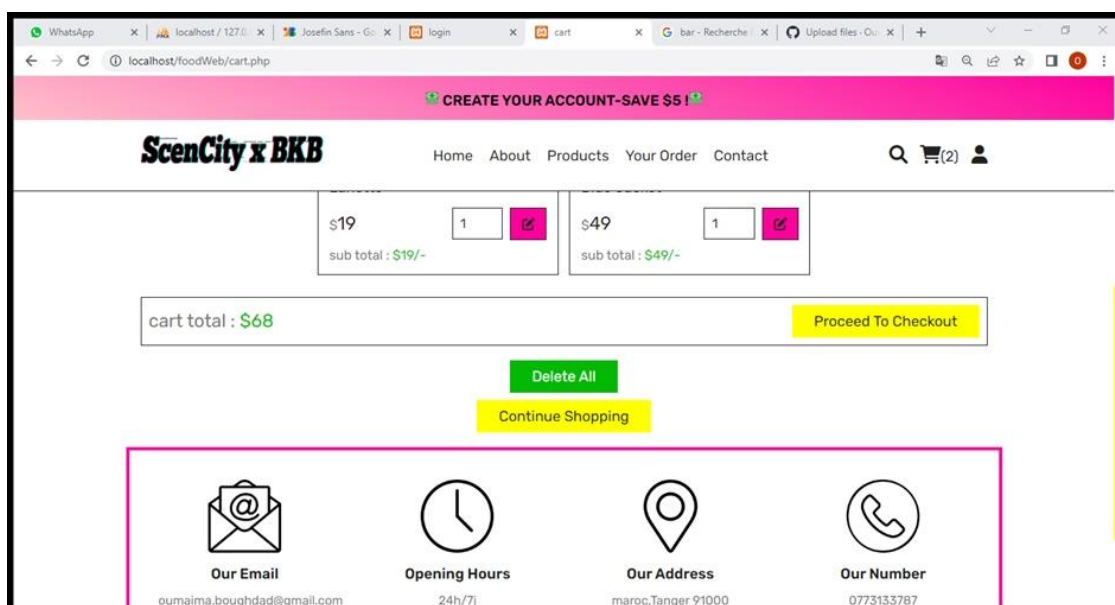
WhatsApp × | localhost / 127.0. × | Josefin Sans - Go × | login × | cart × | bar - Recherche × | Upload files · Ou × | +

localhost/foodWeb/cart.php

CREATE YOUR ACCOUNT-SAVE $5 !

ScenCity x BKB

Home About Products Your Order Contact

(2)

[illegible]

$19 1

sub total : $19/-

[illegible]

$49 1

sub total : $49/-

cart total : $68

Proceed To Checkout

Delete All

Continue Shopping

Our Email

oumaima.boughdad@gmail.com

Opening Hours

24h/7j

Our Address

maroc,Tanger 91000

Our Number

0773133787